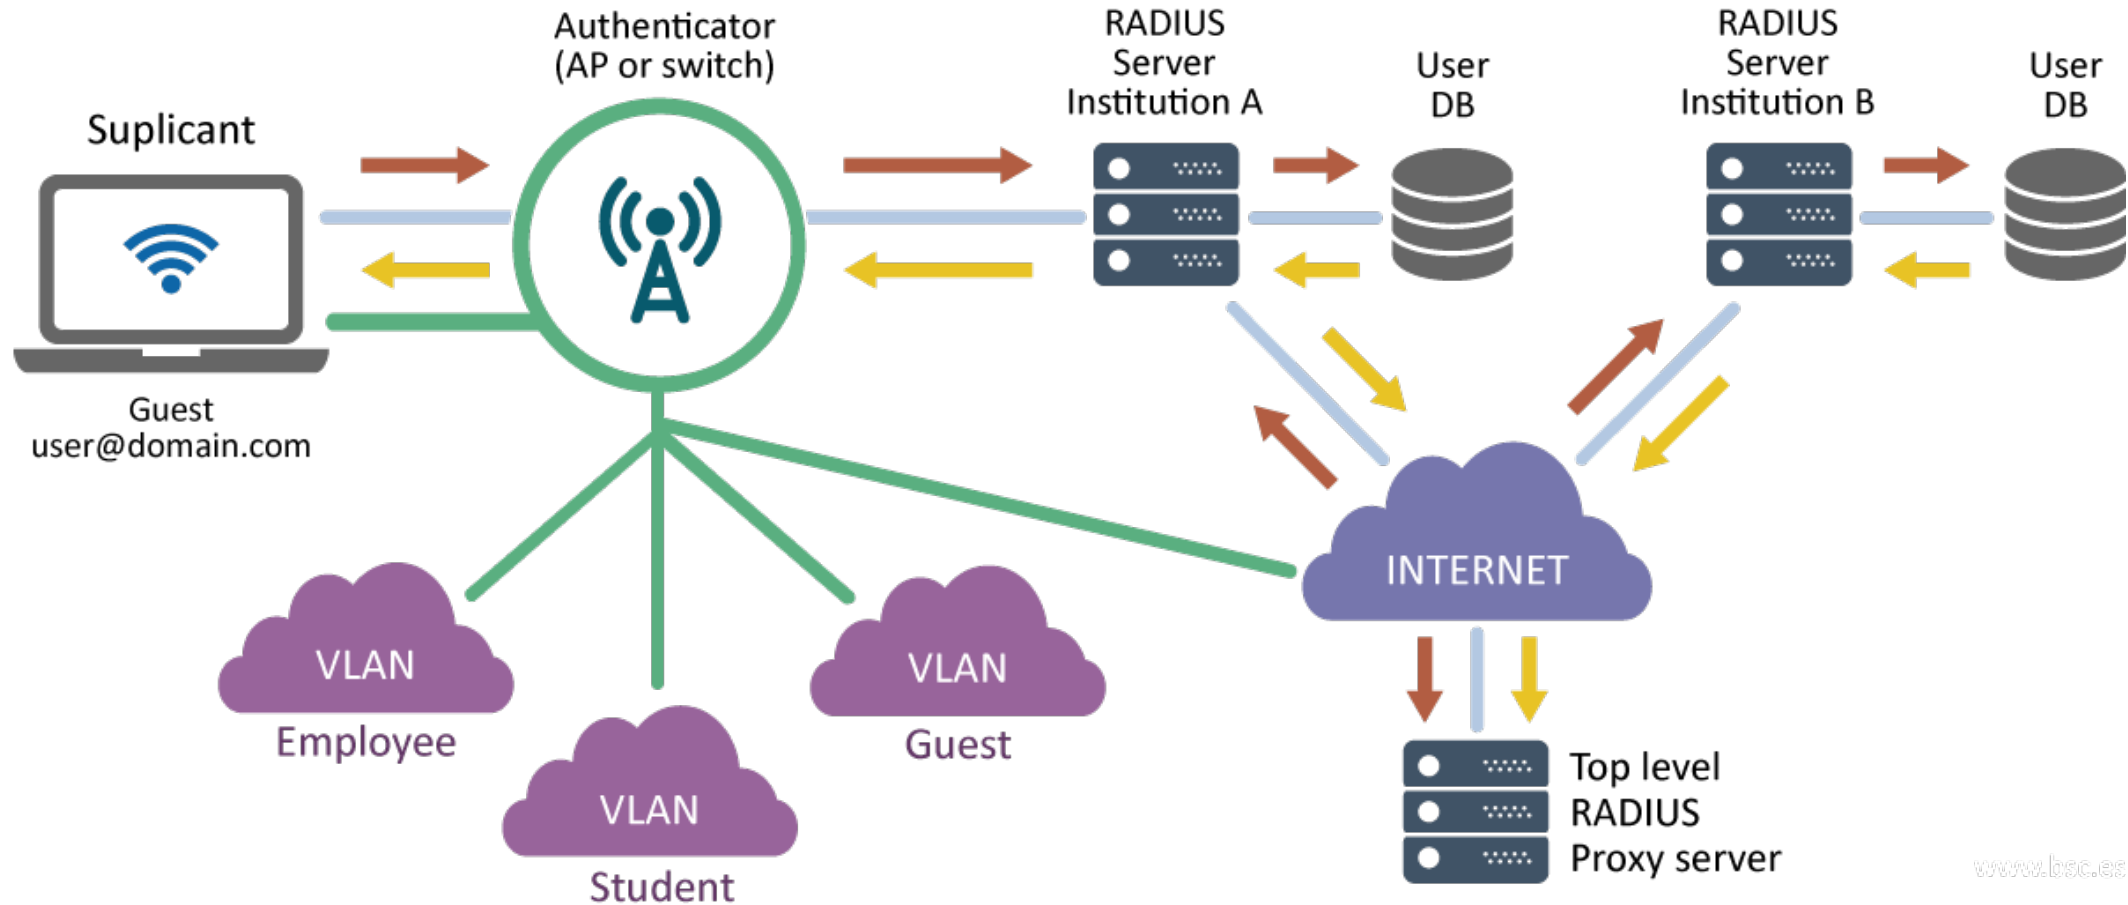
Authenticator
(AP or switch)

RADIUS
Server
Institution A

User
DB

RADIUS
Server
Institution B

User
DB

Suplicant

Guest
user@domain.com

INTERNET

VLAN
Employee

VLAN
Student

VLAN
Guest

Top level
RADIUS
Proxy server

www.bsc.es